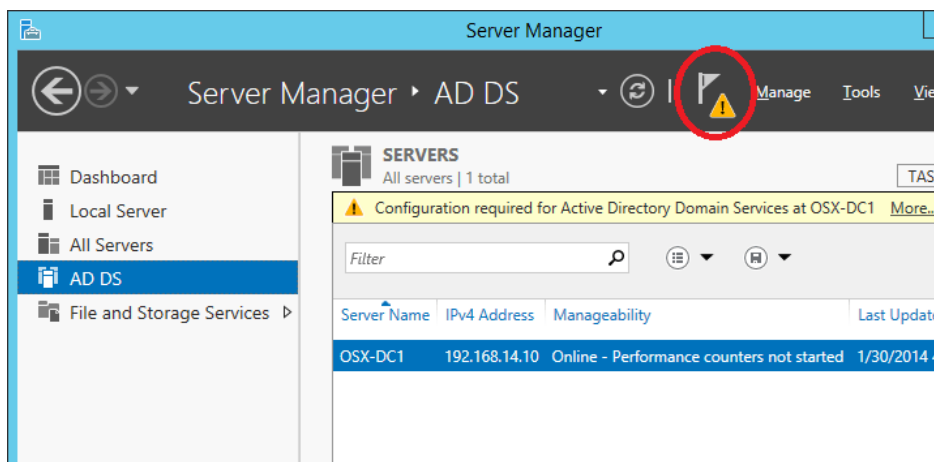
Server Manager

Server Manager ▸ AD DS

Manage Tools Vi

Dashboard
Local Server
All Servers
AD DS
File and Storage Services ▷

SERVERS
All servers | 1 total

TAS

Configuration required for Active Directory Domain Services at OSX-DC1 More...

Filter

| Server Name | IPv4 Address | Manageability | Last Update |
|---|---|---|---|
| OSX-DC1 | 192.168.14.10 | Online - Performance counters not started | 1/30/2014 |